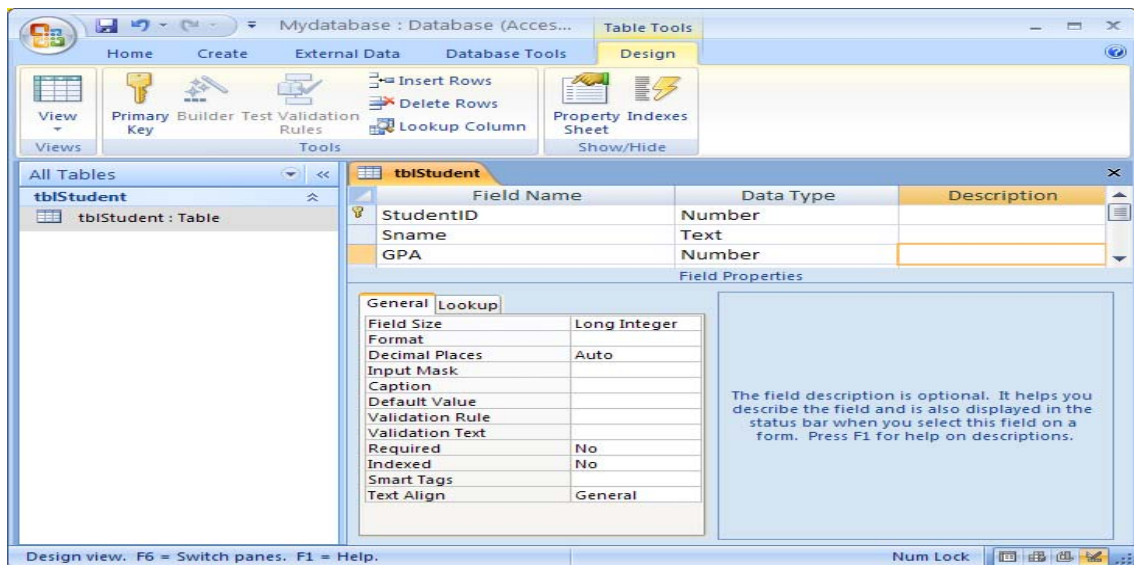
Mydatabase : Database (Acces...

Table Tools

Home Create External Data Database Tools Design

View

Primary Key

Builder

Test Validation Rules

Insert Rows

Delete Rows

Lookup Column

Property Sheet

Indexes

Views Tools Show/Hide

All Tables

tblStudent

tblStudent : Table

tblStudent

| Field Name | Data Type | Description |
|---|---|---|
| StudentID | Number | |
| Sname | Text | |
| GPA | Number | |

Field Properties

General Lookup

| | |
|---|---|
| Field Size | Long Integer |
| Format | |
| Decimal Places | Auto |
| Input Mask | |
| Caption | |
| Default Value | |
| Validation Rule | |
| Validation Text | |
| Required | No |
| Indexed | No |
| Smart Tags | |
| Text Align | General |

The field description is optional. It helps you describe the field and is also displayed in the status bar when you select this field on a form. Press F1 for help on descriptions.

Design view. F6 = Switch panes. F1 = Help.

Num Lock